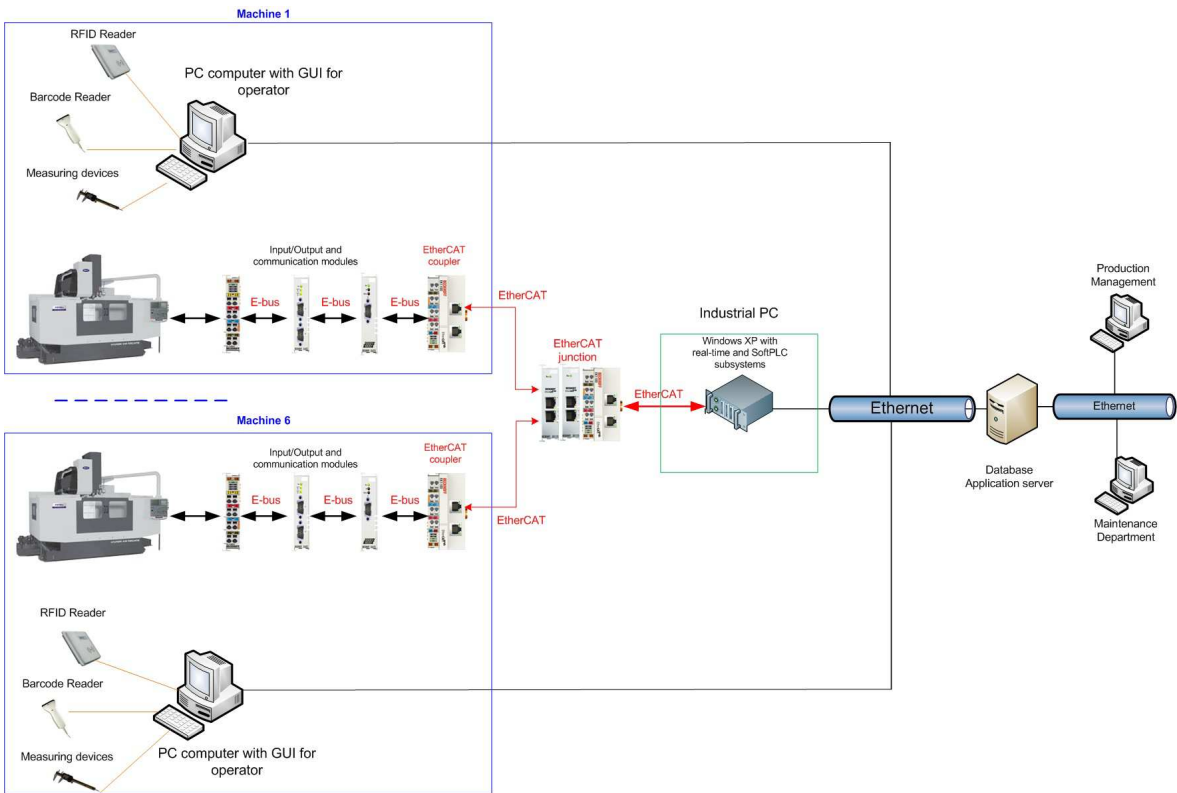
Machine 1

RFID Reader

PC computer with GUI for operator

Barcode Reader

Measuring devices

Input/Output and communication modules

EtherCAT coupler

E-bus

E-bus

E-bus

EtherCAT

Industrial PC

Windows XP with real-time and SoftPLC subsystems

EtherCAT junction

EtherCAT

Ethernet

Ethernet

Production Management

Database Application server

Maintenance Department

Machine 6

Input/Output and communication modules

EtherCAT coupler

E-bus

E-bus

E-bus

EtherCAT

RFID Reader

Barcode Reader

Measuring devices

PC computer with GUI for operator